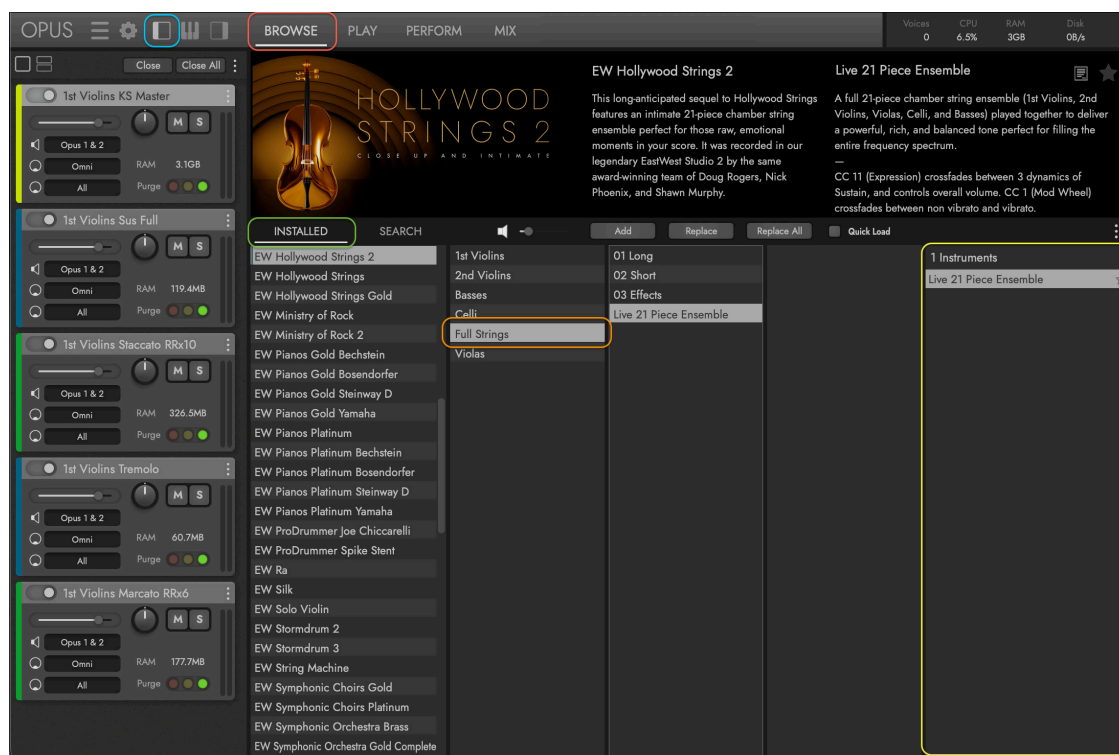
OPUS

BROWSE PLAY PERFORM MIX

Voices 0 CPU 6.5% RAM 3GB Disk 0B/s

Close Close All

1st Violins KS Master
M S
Opus 1 & 2
Omni RAM 3.1GB
All Purge

1st Violins Sus Full
M S
Opus 1 & 2
Omni RAM 119.4MB
All Purge

1st Violins Staccato RRx10
M S
Opus 1 & 2
Omni RAM 326.5MB
All Purge

1st Violins Tremolo
M S
Opus 1 & 2
Omni RAM 60.7MB
All Purge

1st Violins Marcato RRx6
M S
Opus 1 & 2
Omni RAM 177.7MB
All Purge

HOLLYWOOD STRINGS 2
CLOSE UP AND INTIMATE

EW Hollywood Strings 2

This long-anticipated sequel to Hollywood Strings features an intimate 21-piece chamber string ensemble perfect for those raw, emotional moments in your score. It was recorded in our legendary EastWest Studio 2 by the same award-winning team of Doug Rogers, Nick Phoenix, and Shawn Murphy.

Live 21 Piece Ensemble

A full 21-piece chamber string ensemble (1st Violins, 2nd Violins, Violas, Celli, and Basses) played together to deliver a powerful, rich, and balanced tone perfect for filling the entire frequency spectrum.
—
CC 11 (Expression) crossfades between 3 dynamics of Sustain, and controls overall volume. CC 1 (Mod Wheel) crossfades between non vibrato and vibrato.

INSTALLED SEARCH Add Replace Replace All Quick Load

EW Hollywood Strings 2
EW Hollywood Strings
EW Hollywood Strings Gold
EW Ministry of Rock
EW Ministry of Rock 2
EW Pianos Gold Bechstein
EW Pianos Gold Bosendorfer
EW Pianos Gold Steinway D
EW Pianos Gold Yamaha
EW Pianos Platinum
EW Pianos Platinum Bechstein
EW Pianos Platinum Bosendorfer
EW Pianos Platinum Steinway D
EW Pianos Platinum Yamaha
EW ProDrummer Joe Chiccarelli
EW ProDrummer Spike Stent
EW Ra
EW Silk
EW Solo Violin
EW Stormdrum 2
EW Stormdrum 3
EW String Machine
EW Symphonic Choirs Gold
EW Symphonic Choirs Platinum
EW Symphonic Orchestra Brass
EW Symphonic Orchestra Gold Complete

1st Violins
2nd Violins
Basses
Celli
Full Strings
Violas

01 Long
02 Short
03 Effects
Live 21 Piece Ensemble

1 Instruments
Live 21 Piece Ensemble